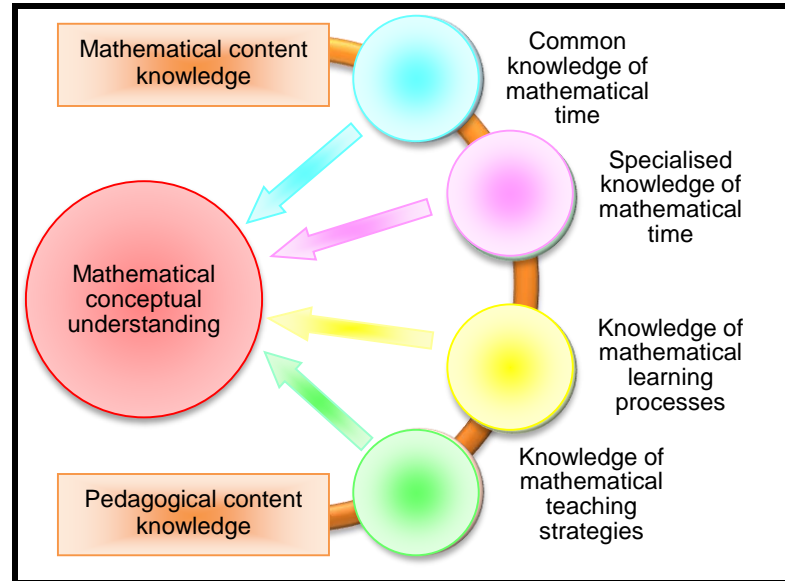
Mathematical content knowledge

Common knowledge of mathematical time

Specialised knowledge of mathematical time

Mathematical conceptual understanding

Knowledge of mathematical learning processes

Knowledge of mathematical teaching strategies

Pedagogical content knowledge